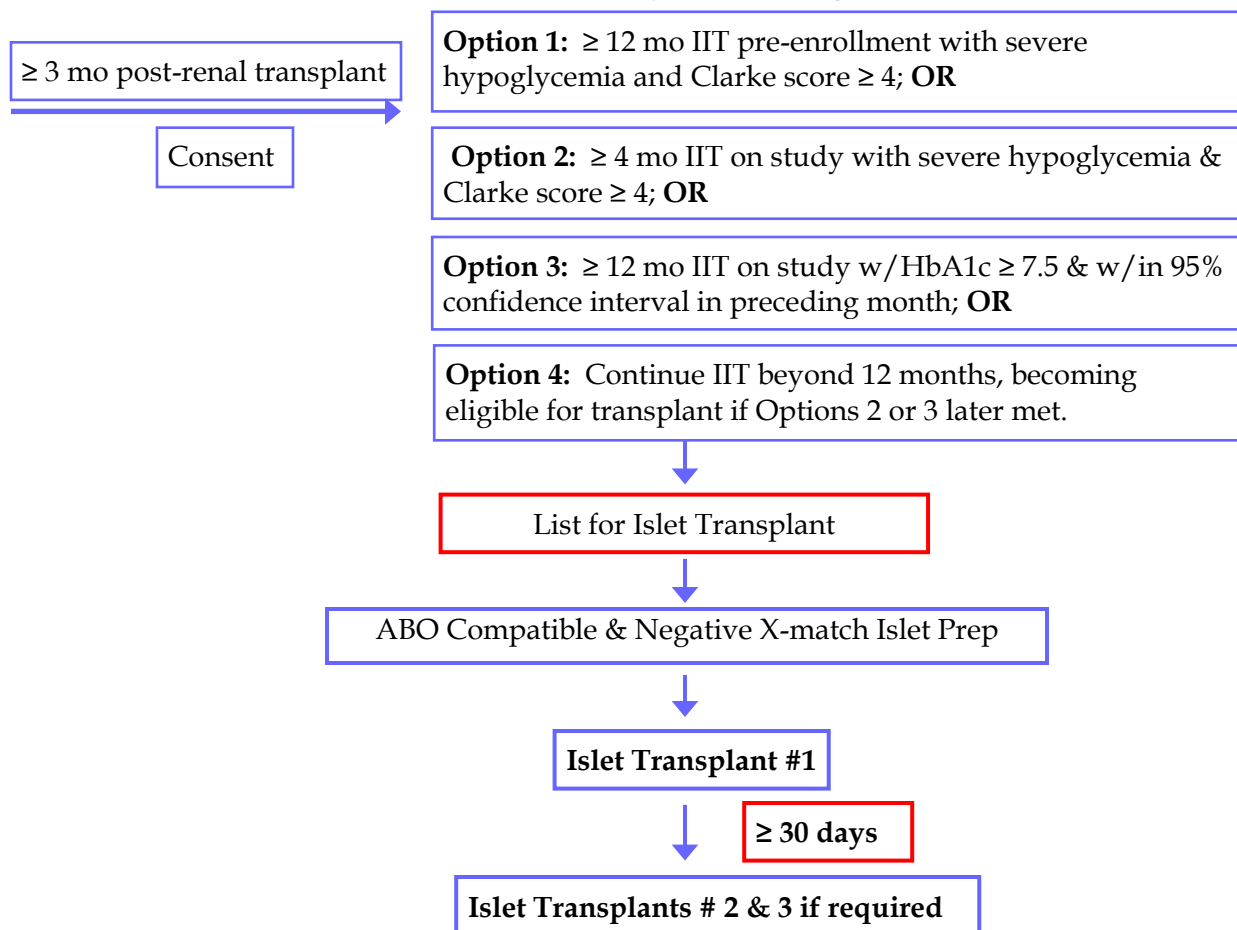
≥ 3 mo post-renal transplant

Consent

**Option 1:** ≥ 12 mo IIT pre-enrollment with severe hypoglycemia and Clarke score ≥ 4; **OR**

**Option 2:** ≥ 4 mo IIT on study with severe hypoglycemia & Clarke score ≥ 4; **OR**

**Option 3:** ≥ 12 mo IIT on study w/HbA1c ≥ 7.5 & w/in 95% confidence interval in preceding month; **OR**

**Option 4:** Continue IIT beyond 12 months, becoming eligible for transplant if Options 2 or 3 later met.

List for Islet Transplant

ABO Compatible & Negative X-match Islet Prep

**Islet Transplant #1**

**≥ 30 days**

**Islet Transplants # 2 & 3 if required**